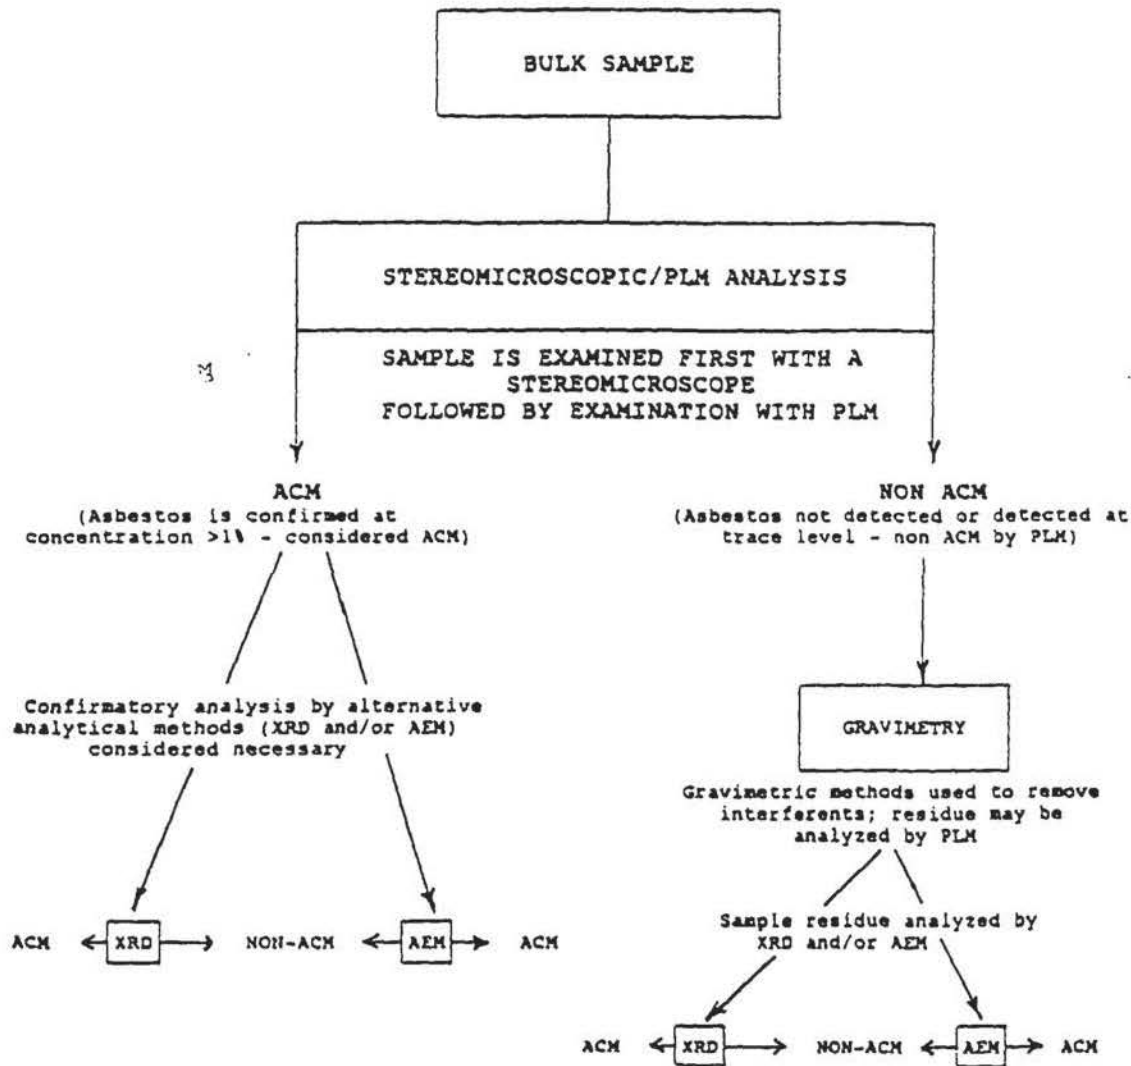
BULK SAMPLE

STEREOMICROSCOPIC/PLM ANALYSIS

SAMPLE IS EXAMINED FIRST WITH A STEREOMICROSCOPE FOLLOWED BY EXAMINATION WITH PLM

ACM
(Asbestos is confirmed at concentration >1% - considered ACM)

Confirmatory analysis by alternative analytical methods (XRD and/or AEM) considered necessary

ACM XRD NON-ACM AEM ACM

NON ACM
(Asbestos not detected or detected at trace level - non ACM by PLM)

GRAVIMETRY

Gravimetric methods used to remove interferents; residue may be analyzed by PLM

Sample residue analyzed by XRD and/or AEM

ACM XRD NON-ACM AEM ACM